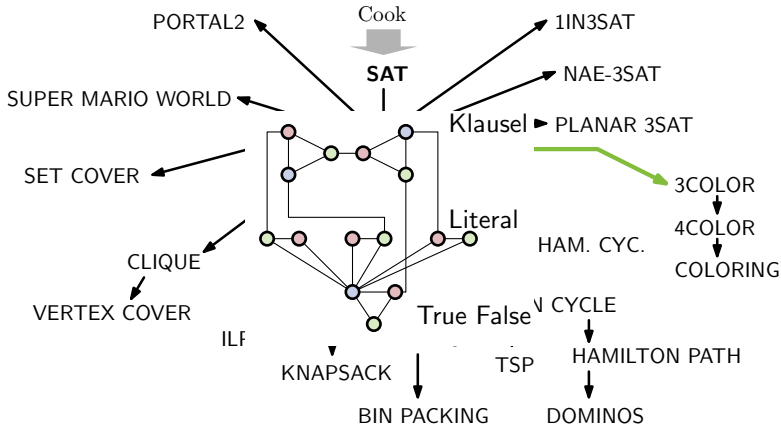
Cook

SAT

PORTAL2

1IN3SAT

NAE-3SAT

SUPER MARIO WORLD

Klausel

PLANAR 3SAT

SET COVER

3COLOR

4COLOR

COLORING

Literal

HAM. CYC.

CLIQUE

VERTEX COVER

True False

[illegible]N CYCLE

ILP

KNAPSACK

TSP

HAMILTON PATH

BIN PACKING

DOMINOS